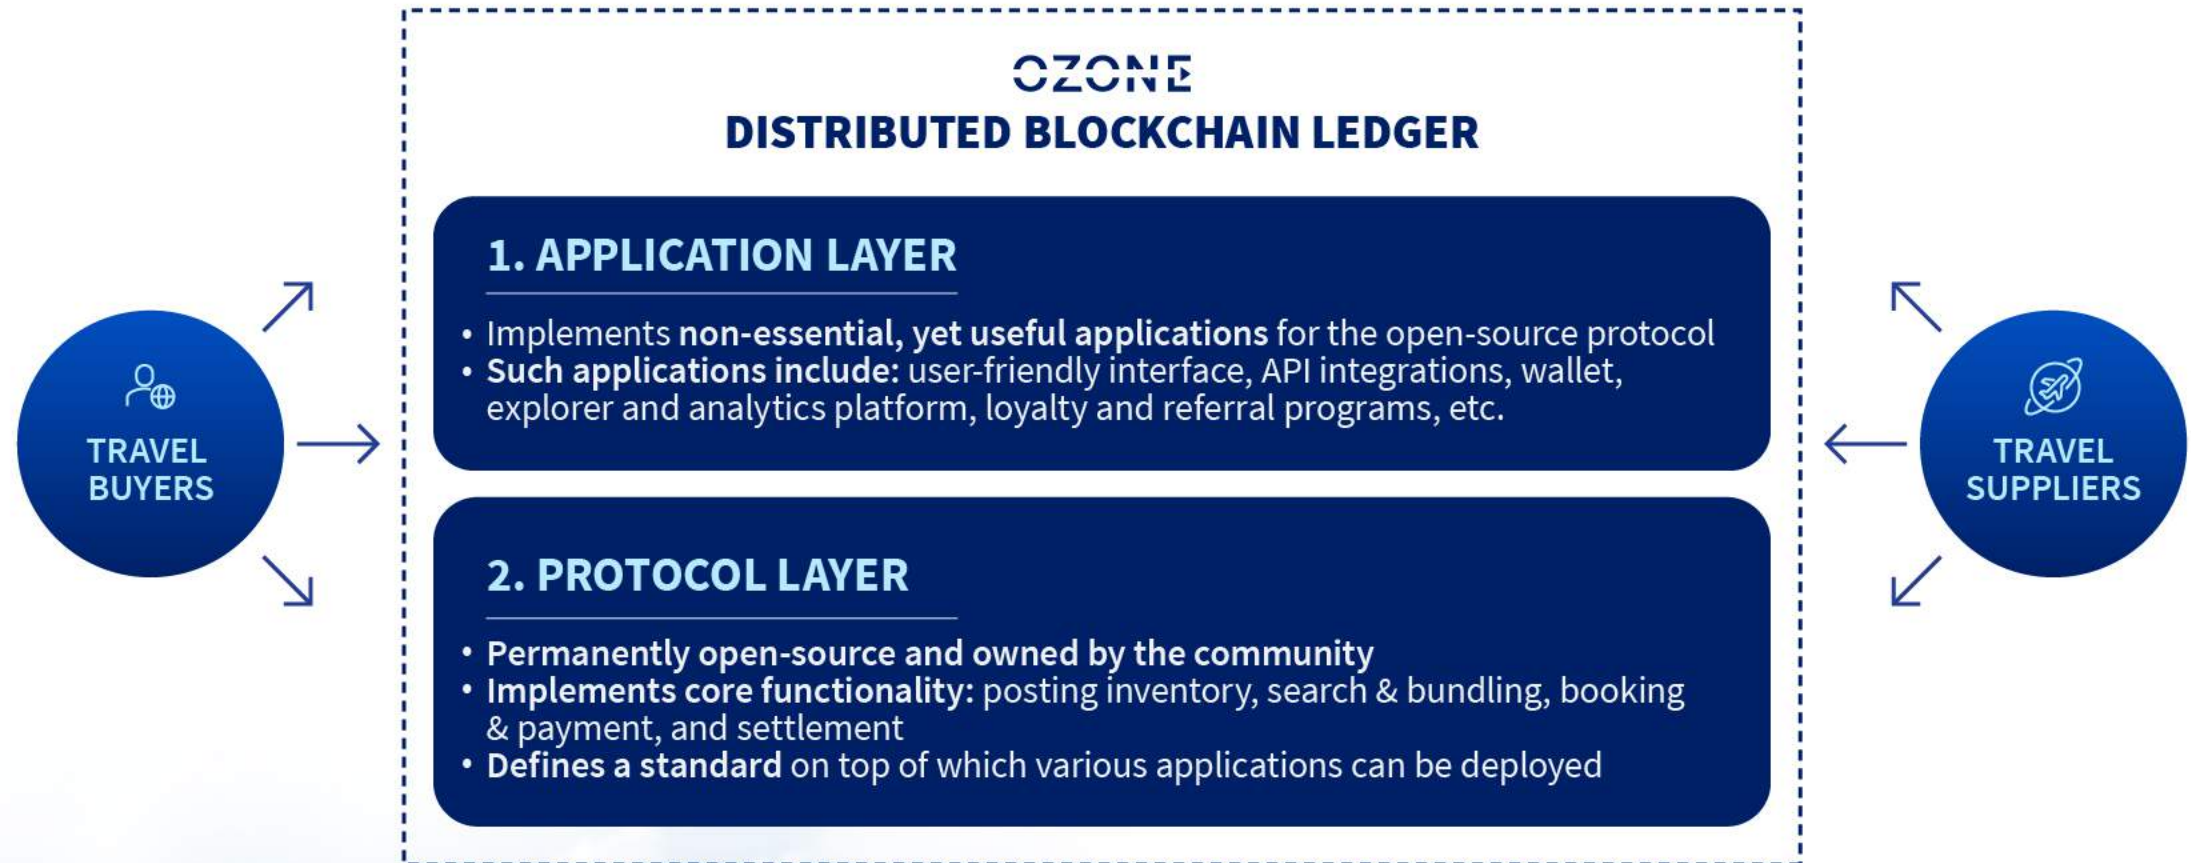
TRAVEL BUYERS

OZONE
DISTRIBUTED BLOCKCHAIN LEDGER

1. APPLICATION LAYER

• Implements non-essential, yet useful applications for the open-source protocol
• Such applications include: user-friendly interface, API integrations, wallet, explorer and analytics platform, loyalty and referral programs, etc.

2. PROTOCOL LAYER

• Permanently open-source and owned by the community
• Implements core functionality: posting inventory, search & bundling, booking & payment, and settlement
• Defines a standard on top of which various applications can be deployed

TRAVEL SUPPLIERS